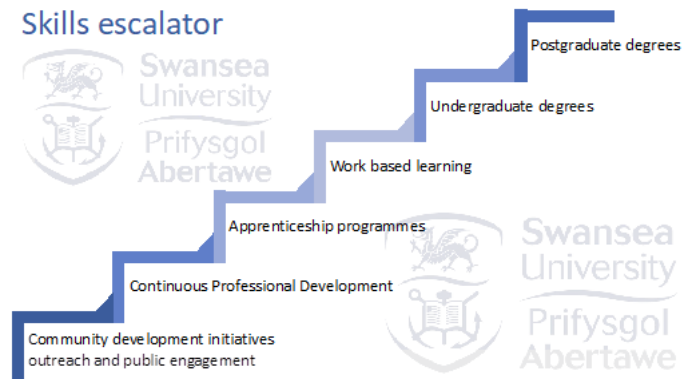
Skills escalator

Swansea University Prifysgol Abertawe

Postgraduate degrees

Undergraduate degrees

Work based learning

Apprenticeship programmes

Continuous Professional Development

Community development initiatives outreach and public engagement

Swansea University Prifysgol Abertawe